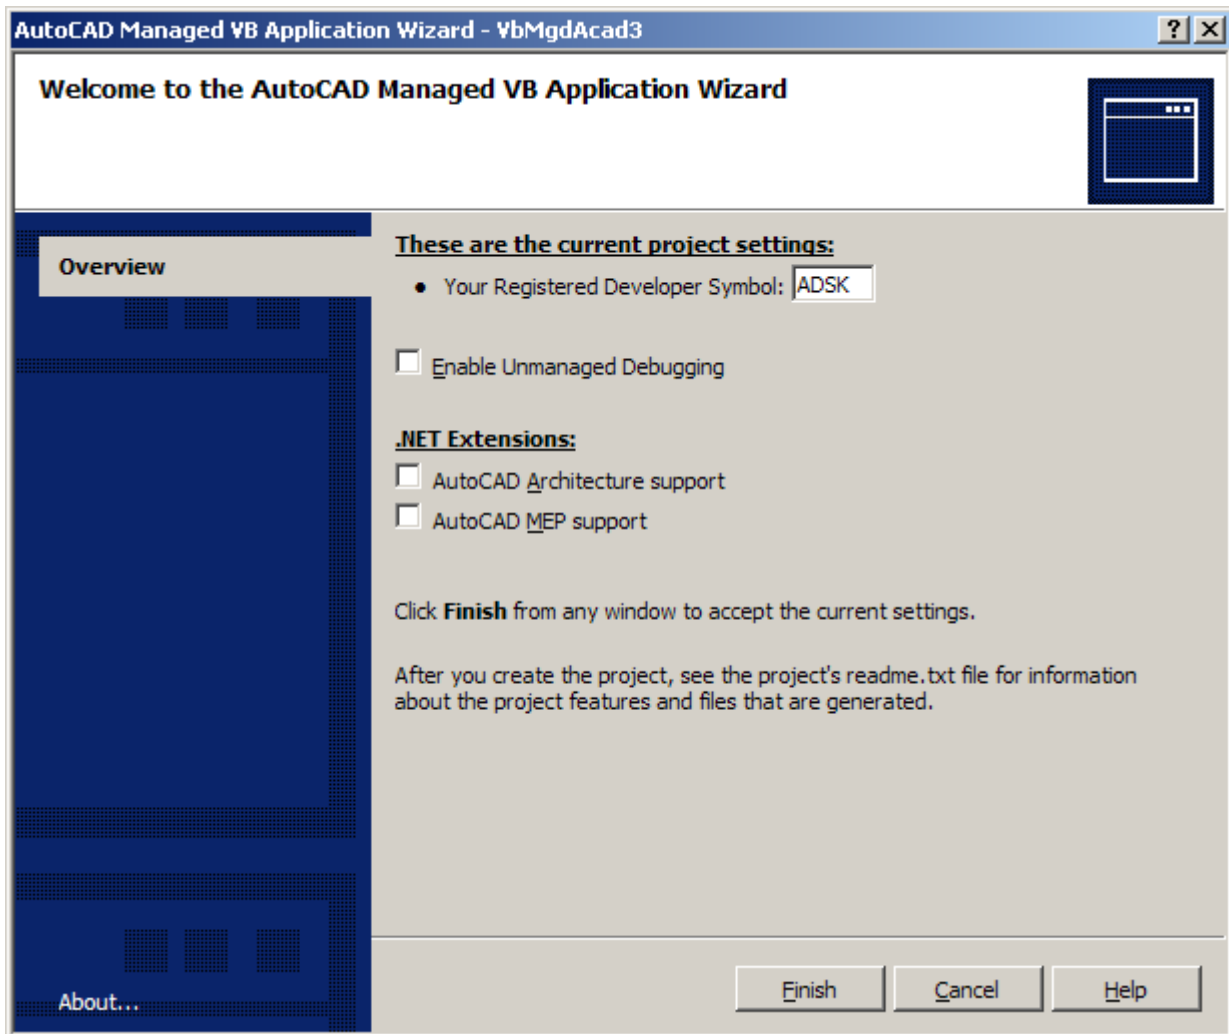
AutoCAD Managed VB Application Wizard - VbMgdAcad3

?
X

Welcome to the AutoCAD Managed VB Application Wizard

Overview

These are the current project settings:

• Your Registered Developer Symbol: ADSK

Enable Unmanaged Debugging

.NET Extensions:

AutoCAD Architecture support

AutoCAD MEP support

Click **Finish** from any window to accept the current settings.

After you create the project, see the project's readme.txt file for information about the project features and files that are generated.

About...

Finish

Cancel

Help